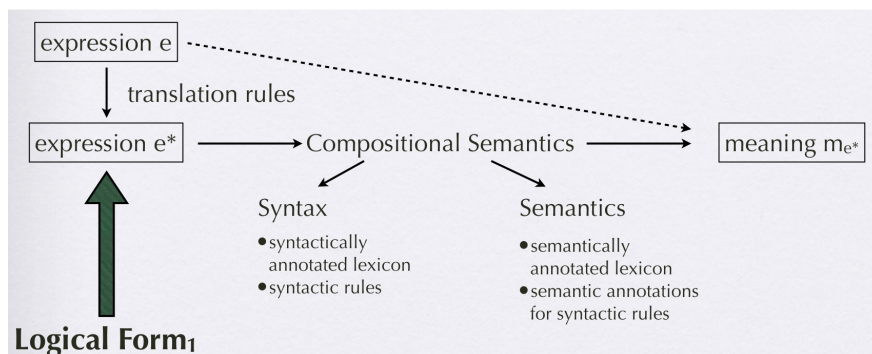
expression e

translation rules

expression e*

Compositional Semantics

meaning $m_{e^*}$

Syntax

- syntactically annotated lexicon
- syntactic rules

Semantics

- semantically annotated lexicon
- semantic annotations for syntactic rules

Logical Form$_1$